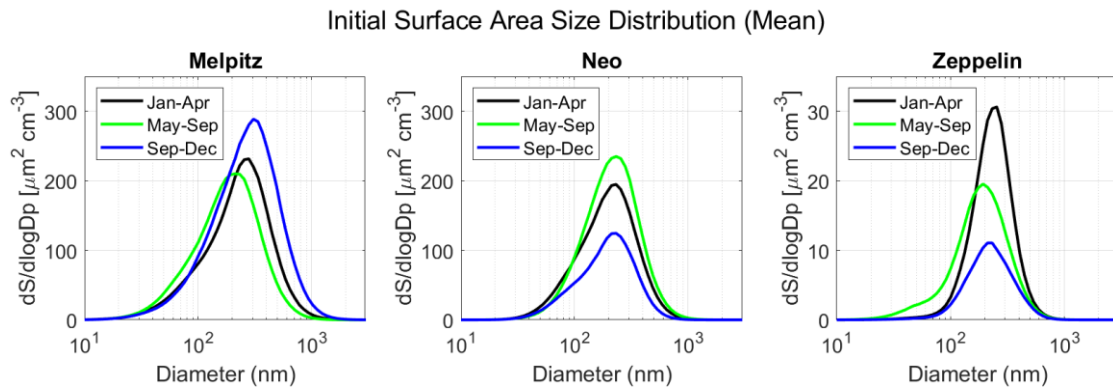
Initial Surface Area Size Distribution (Mean)

Melpitz

Jan-Apr
May-Sep
Sep-Dec

dS/dlogDp [$\mu m^2$ $cm^{-3}$]

300
200
100
0

$10^1$ $10^2$ $10^3$

Diameter (nm)

Neo

Jan-Apr
May-Sep
Sep-Dec

dS/dlogDp [$\mu m^2$ $cm^{-3}$]

300
200
100
0

$10^1$ $10^2$ $10^3$

Diameter (nm)

Zeppelin

Jan-Apr
May-Sep
Sep-Dec

dS/dlogDp [$\mu m^2$ $cm^{-3}$]

30
20
10
0

$10^1$ $10^2$ $10^3$

Diameter (nm)